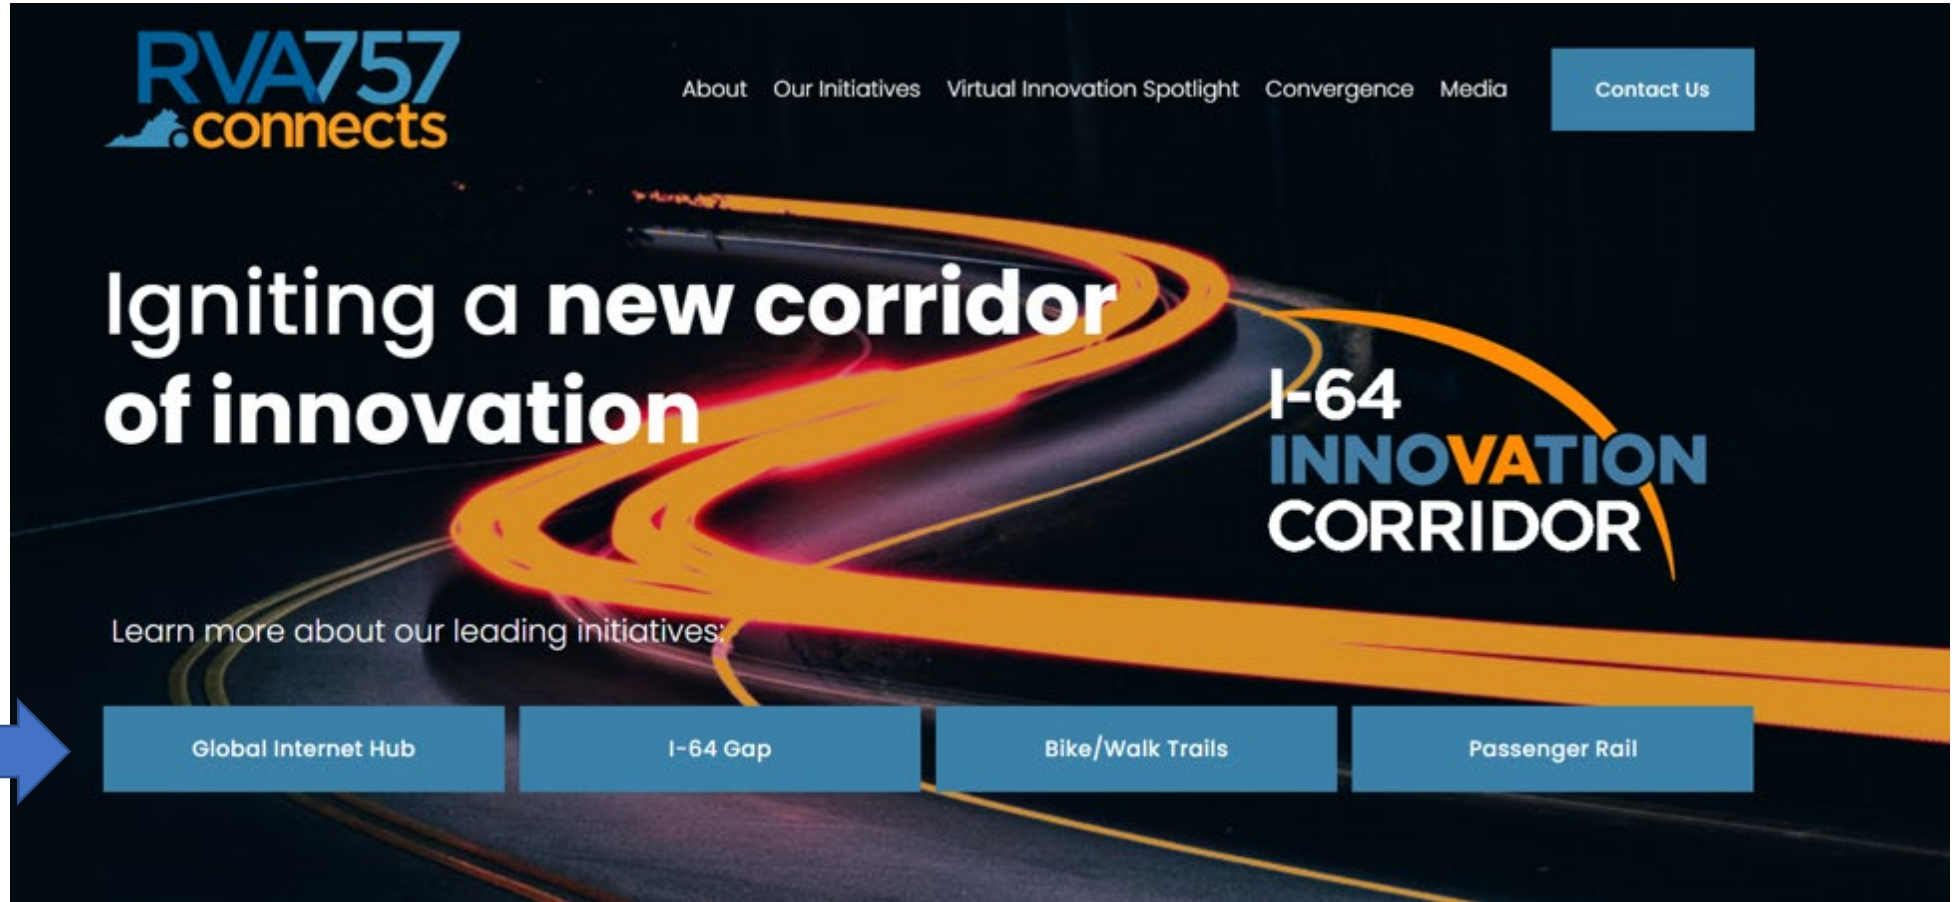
RVA757 connects

About Our Initiatives Virtual Innovation Spotlight Convergence Media Contact Us

Igniting a new corridor of innovation

I-64 INNOVATION CORRIDOR

Learn more about our leading initiatives:

Global Internet Hub | I-64 Gap | Bike/Walk Trails | Passenger Rail